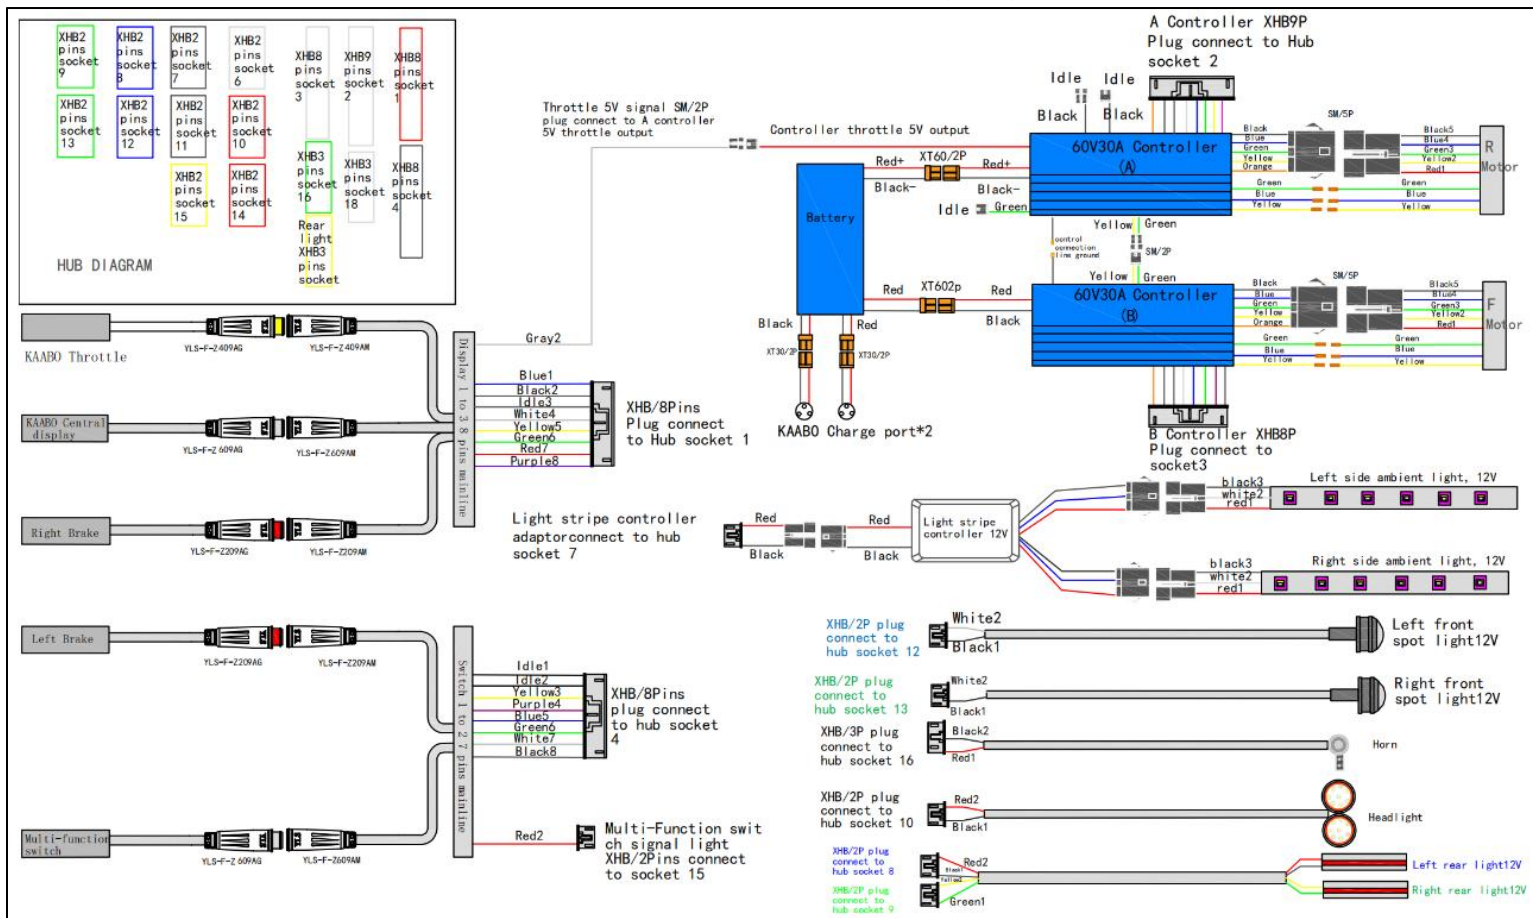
XHB2 pins socket 9
XHB2 pins socket 8
XHB2 pins socket 7
XHB2 pins socket 6
XHB8 pins socket 3
XHB9 pins socket 2
XHB8 pins socket 1
XHB2 pins socket 13
XHB2 pins socket 12
XHB2 pins socket 11
XHB2 pins socket 10
XHB3 pins socket 16
XHB3 pins socket 18
XHB8 pins socket 4
XHB2 pins socket 15
XHB2 pins socket 14
Rear light XHB3 pins socket
HUB DIAGRAM

A Controller XHB9P Plug connect to Hub socket 2
Idle Idle
Black Black
Throttle 5V signal SM/2P plug connect to A controller 5V throttle output
Controller throttle 5V output
Red+ XT60/2P Red+
Black- Black-
60V30A Controller (A)
Battery
Idle Green
Yellow Green
control connection line ground
SM/2P
Yellow Green
Black Blue Green Yellow Orange
SM/5P
Black5 Blue4 Green3 Yellow2 Red1
R Motor
Green Blue Yellow
Green Blue Yellow
Red XT602p Red
Black Red Black
60V30A Controller (B)
Black Blue Green Yellow Orange
SM/5P
Black5 Blue4 Green3 Yellow2 Red1
F Motor
Green Blue Yellow
Green Blue Yellow
XT30/2P XT30/2P
KAABO Charge port*2
B Controller XHB8P Plug connect to socket3

KAABO Throttle
YLS-F-Z409AG YLS-F-Z409AM
Gray2
Display 1 to 3 8 pins mainline
Blue1 Black2 Idle3 White4 Yellow5 Green6 Red7 Purple8
XHB/8Pins Plug connect to Hub socket 1
KAABO Central display
YLS-F-Z609AG YLS-F-Z609AM
Right Brake
YLS-F-Z209AG YLS-F-Z209AM
Light stripe controller adaptorconnect to hub socket 7
Red Red
Black Black
Light stripe controller 12V
black3 white2 red1
Left side ambient light, 12V
black3 white2 red1
Right side ambient light, 12V

Left Brake
YLS-F-Z209AG YLS-F-Z209AM
Switch 1 to 2 7 pins mainline
Idle1 Idle2 Yellow3 Purple4 Blue5 Green6 White7 Black8
XHB/8Pins plug connect to hub socket 4
Multi-function switch
YLS-F-Z609AG YLS-F-Z609AM
Red2
Multi-Function switch signal light XHB/2Pins connect to socket 15

XHB/2P plug connect to hub socket 12
White2 Black1
Left front spot light12V
XHB/2P plug connect to hub socket 13
White2 Black1
Right front spot light12V
XHB/3P plug connect to hub socket 16
Black2 Red1
Horn
XHB/2P plug connect to hub socket 10
Red2 Black1
Headlight
XHB/2P plug connect to hub socket 8
Red2
Black Yellow
XHB/2P plug connect to hub socket 9
Green1
Left rear light12V
Right rear light12V